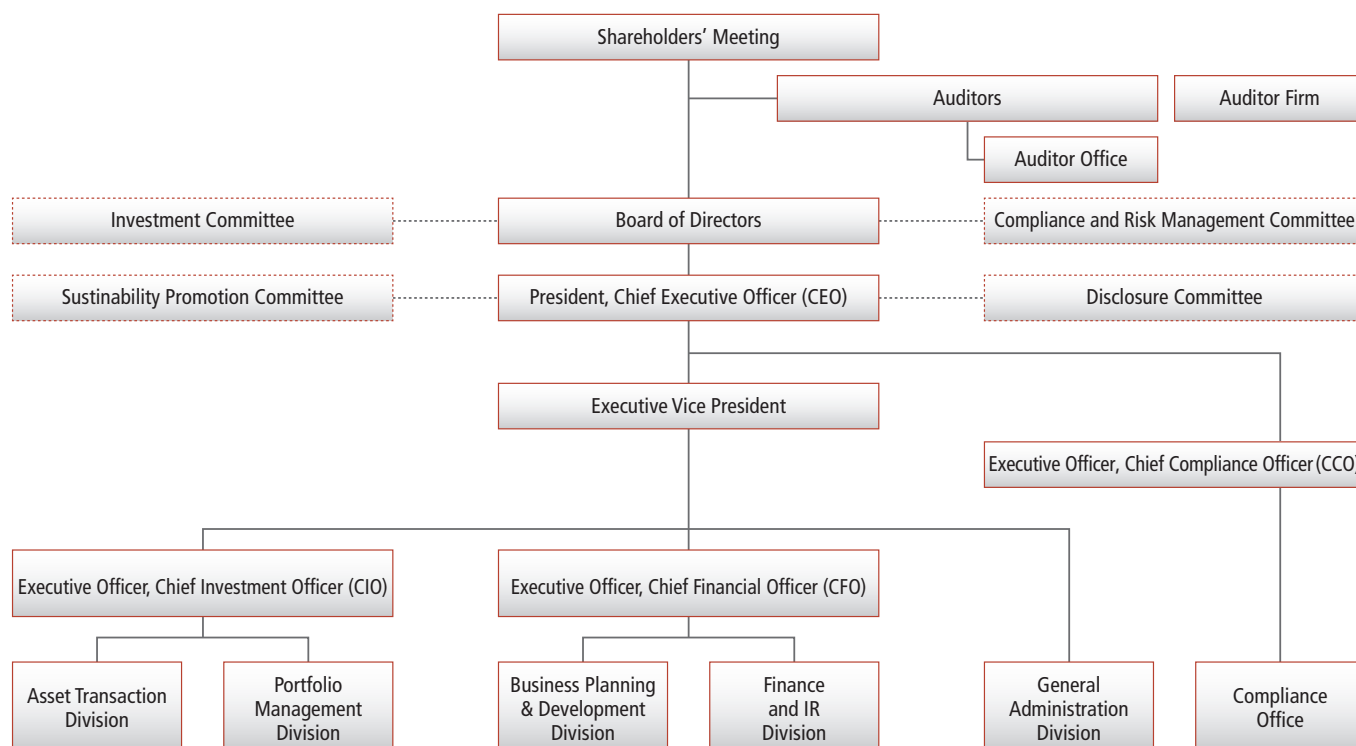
Shareholders’ Meeting

Auditors

Auditor Firm

Auditor Office

Investment Committee

Board of Directors

Compliance and Risk Management Committee

Sustainability Promotion Committee

President, Chief Executive Officer (CEO)

Disclosure Committee

Executive Vice President

Executive Officer, Chief Compliance Officer (CCO)

Executive Officer, Chief Investment Officer (CIO)

Executive Officer, Chief Financial Officer (CFO)

Asset Transaction Division

Portfolio Management Division

Business Planning & Development Division

Finance and IR Division

General Administration Division

Compliance Office